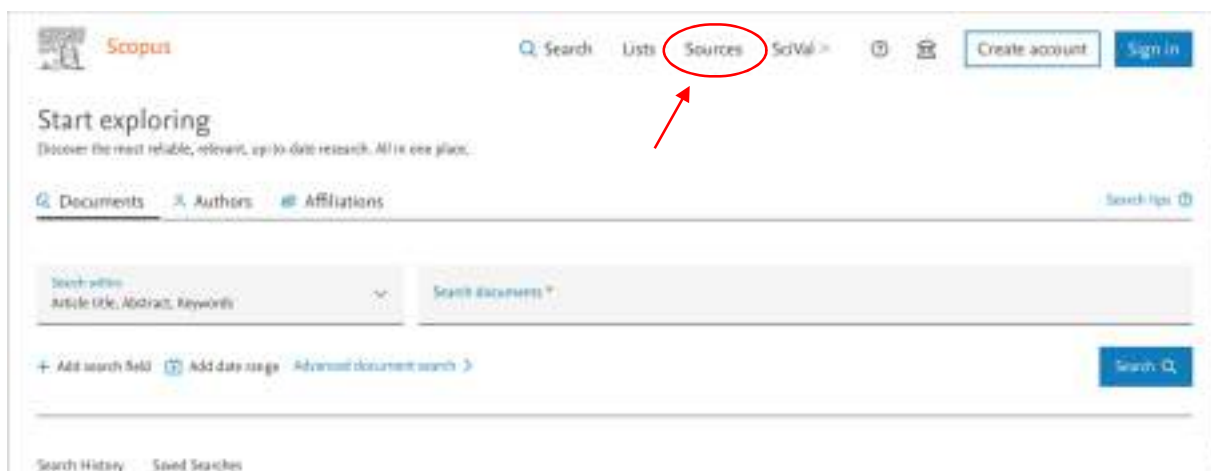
Scopus

Search Lists Sources SciVal >

Create account Sign in

Start exploring

Discover the most reliable, relevant, up-to-date research. All in one place.

Documents Authors Affiliations

Search tips

Search within
Article title, Abstract, Keywords

Search documents *

+ Add search field Add date range Advanced document search >

Search

Search History Saved Searches